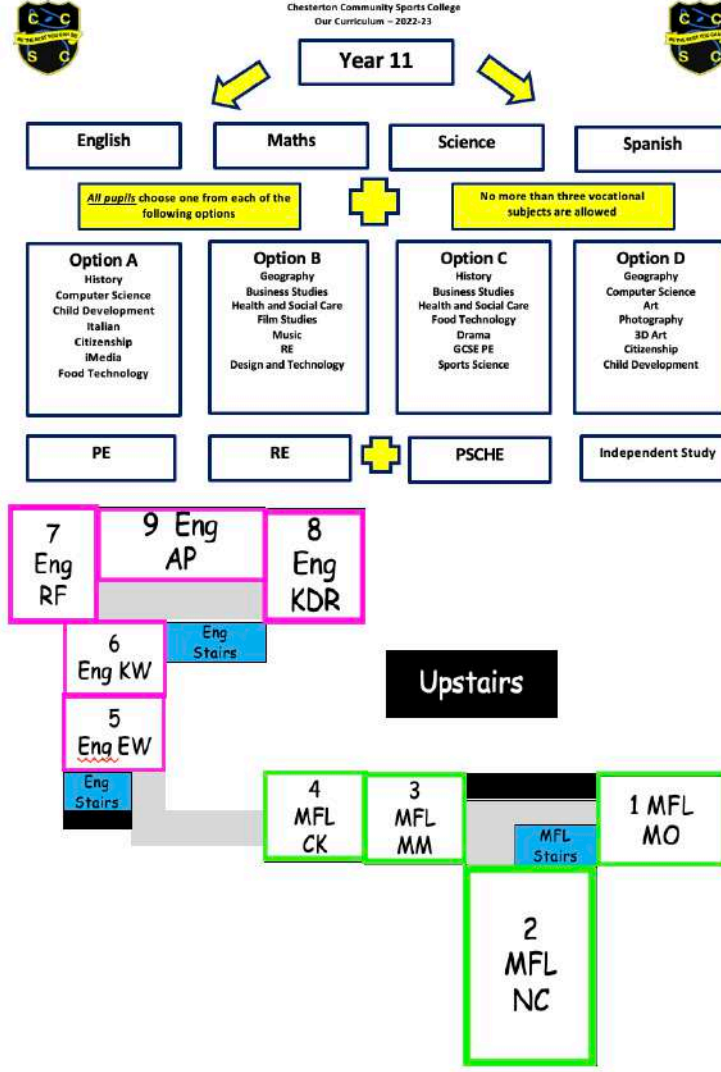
C C S C
BE THE BEST YOU CAN BE

Chesterton Community Sports College
Our Curriculum – 2022-23

C C S C
BE THE BEST YOU CAN BE

Year 11

English

Maths

Science

Spanish

*All pupils* choose one from each of the following options

No more than three vocational subjects are allowed

Option A
History
Computer Science
Child Development
Italian
Citizenship
iMedia
Food Technology

Option B
Geography
Business Studies
Health and Social Care
Film Studies
Music
RE
Design and Technology

Option C
History
Business Studies
Health and Social Care
Food Technology
Drama
GCSE PE
Sports Science

Option D
Geography
Computer Science
Art
Photography
3D Art
Citizenship
Child Development

PE

RE

PSCHE

Independent Study

7 Eng RF

9 Eng AP

8 Eng KDR

6 Eng KW

Eng Stairs

Upstairs

5 Eng EW

Eng Stairs

4 MFL CK

3 MFL MM

1 MFL MO

MFL Stairs

2 MFL NC